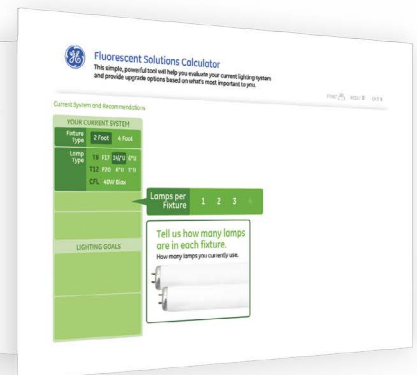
Fluorescent Solutions Calculator

This simple, powerful tool will help you evaluate your current lighting system and provide upgrade options based on what's most important to you.

PRINT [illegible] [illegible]

Current System and Recommendations

YOUR CURRENT SYSTEM

Fixture Type 2 Foot 4 Foot

Lamp Type T8 F17 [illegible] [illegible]
T12 F20 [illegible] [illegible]
CFL 40W Biax

Lamps per Fixture 1 2 3 4

Tell us how many lamps are in each fixture.
How many lamps you currently use.

LIGHTING GOALS